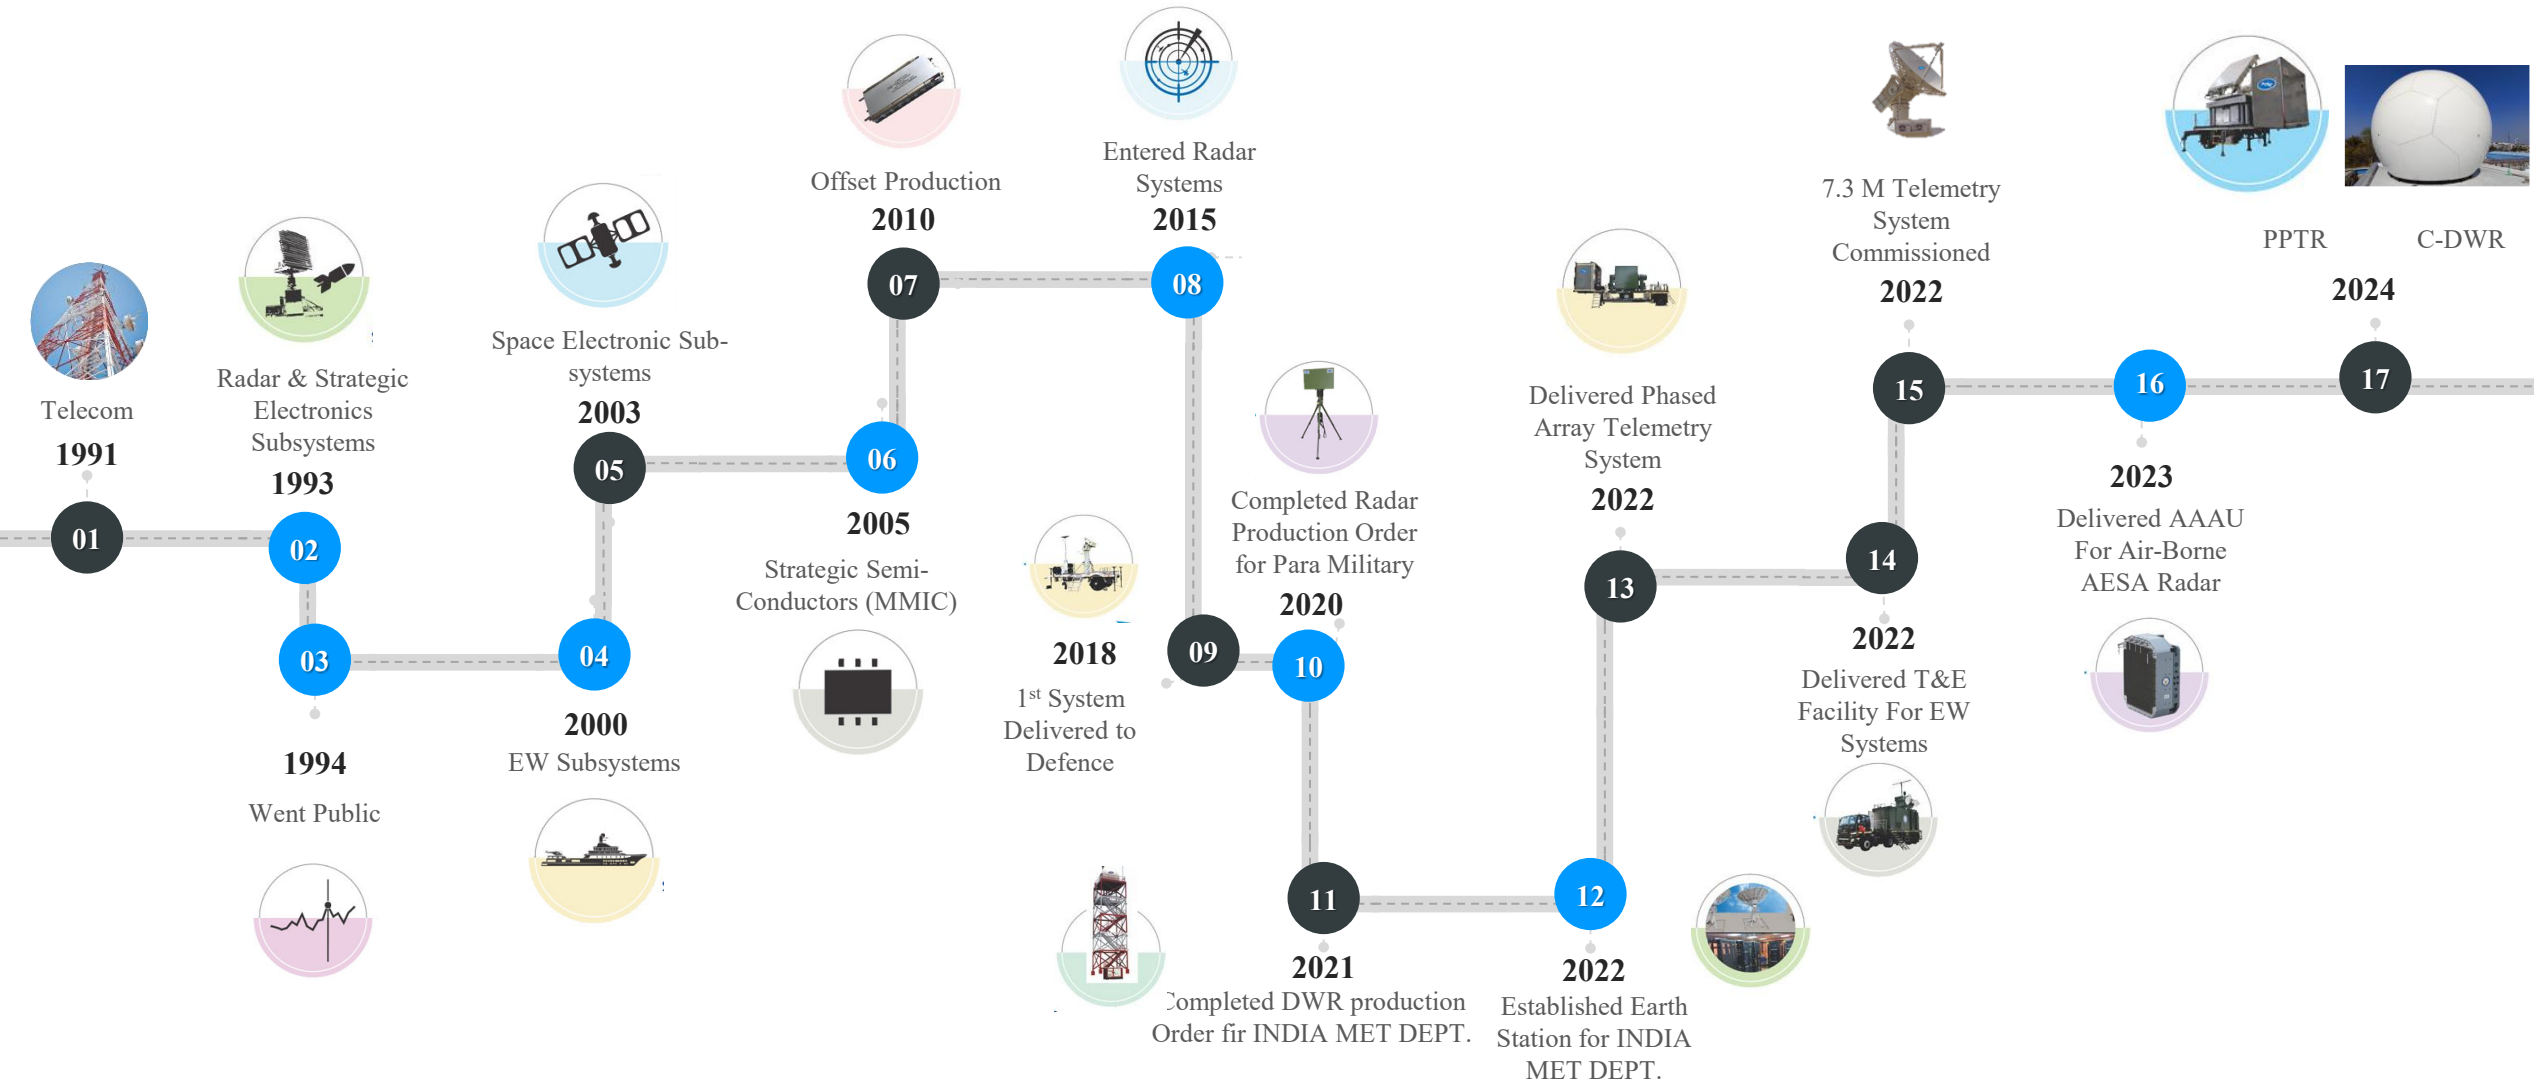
Telecom
1991
01

Radar & Strategic Electronics Subsystems
1993
02

03
1994
Went Public

04
2000
EW Subsystems

Space Electronic Sub-systems
2003
05

06
2005
Strategic Semi-Conductors (MMIC)

Offset Production
2010
07

Entered Radar Systems
2015
08

2018
1st System Delivered to Defence

09

Completed Radar Production Order for Para Military
2020
10

11
2021
Completed DWR production Order fir INDIA MET DEPT.

12
2022
Established Earth Station for INDIA MET DEPT.

Delivered Phased Array Telemetry System
2022
13

14
2022
Delivered T&E Facility For EW Systems

7.3 M Telemetry System Commissioned
2022
15

16
2023
Delivered AAAU For Air-Borne AESA Radar

PPTR
C-DWR
2024
17